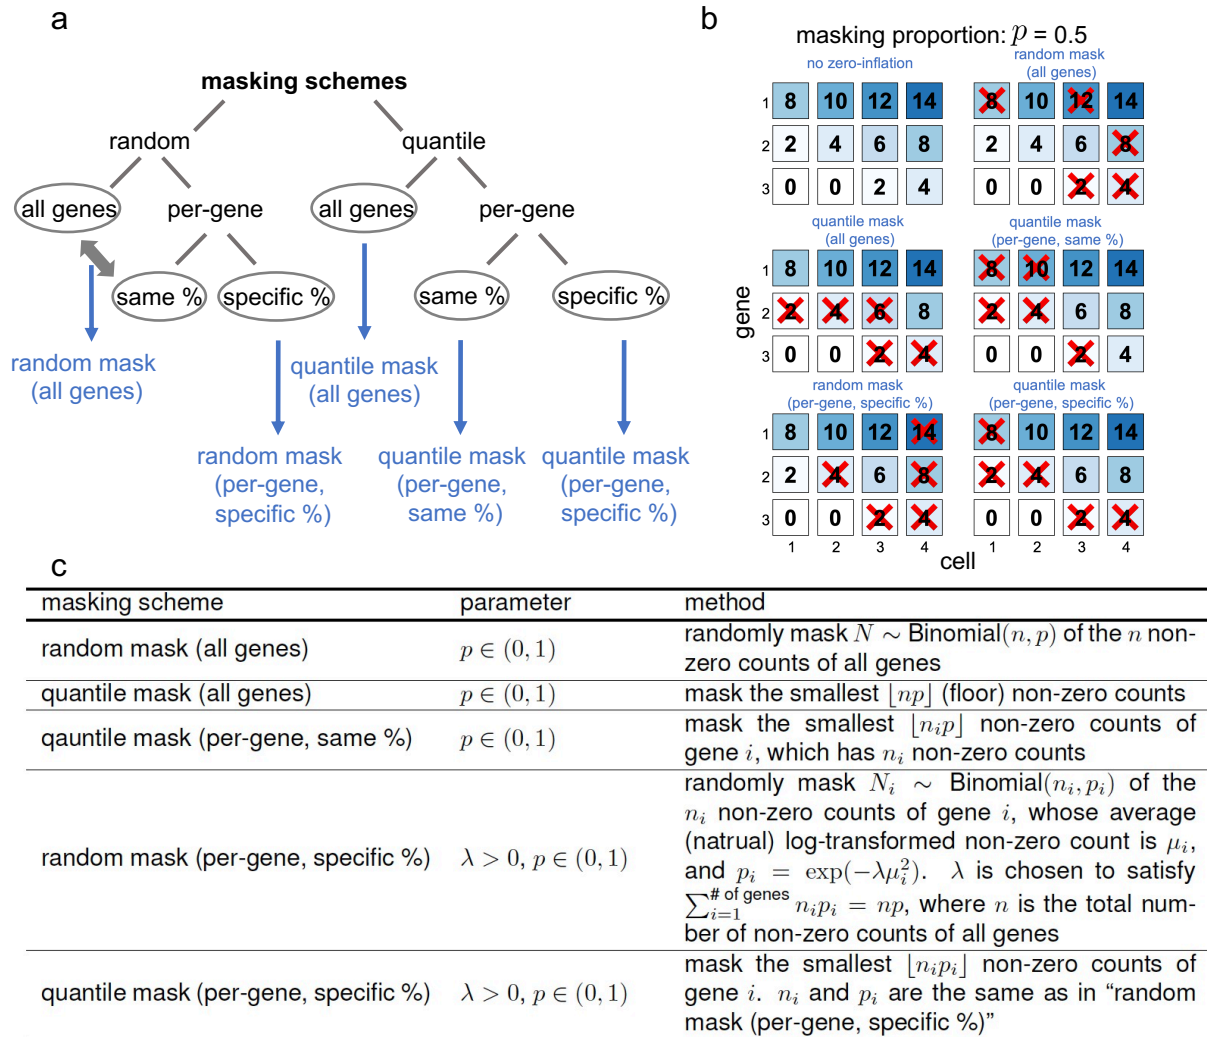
a

masking schemes

random

quantile

all genes

per-gene

all genes

per-gene

same %

specific %

same %

specific %

random mask (all genes)

quantile mask (all genes)

random mask (per-gene, specific %)

quantile mask (per-gene, same %)

quantile mask (per-gene, specific %)

b

masking proportion: $p$ = 0.5

no zero-inflation

random mask (all genes)

| | 1 | 2 | 3 | 4 |
|---|---|---|---|---|
| 1 | 8 | 10 | 12 | 14 |
| 2 | 2 | 4 | 6 | 8 |
| 3 | 0 | 0 | 2 | 4 |

| | 1 | 2 | 3 | 4 |
|---|---|---|---|---|
| 1 | 8 | 10 | 12 | 14 |
| 2 | 2 | 4 | 6 | 8 |
| 3 | 0 | 0 | 2 | 4 |

quantile mask (all genes)

quantile mask (per-gene, same %)

| | 1 | 2 | 3 | 4 |
|---|---|---|---|---|
| 1 | 8 | 10 | 12 | 14 |
| 2 | 2 | 4 | 6 | 8 |
| 3 | 0 | 0 | 2 | 4 |

| | 1 | 2 | 3 | 4 |
|---|---|---|---|---|
| 1 | 8 | 10 | 12 | 14 |
| 2 | 2 | 4 | 6 | 8 |
| 3 | 0 | 0 | 2 | 4 |

random mask (per-gene, specific %)

quantile mask (per-gene, specific %)

| | 1 | 2 | 3 | 4 |
|---|---|---|---|---|
| 1 | 8 | 10 | 12 | 14 |
| 2 | 2 | 4 | 6 | 8 |
| 3 | 0 | 0 | 2 | 4 |

| | 1 | 2 | 3 | 4 |
|---|---|---|---|---|
| 1 | 8 | 10 | 12 | 14 |
| 2 | 2 | 4 | 6 | 8 |
| 3 | 0 | 0 | 2 | 4 |

gene

cell

c

| masking scheme | parameter | method |
|---|---|---|
| random mask (all genes) | $p \in (0,1)$ | randomly mask $N \sim$ Binomial$(n,p)$ of the $n$ non-zero counts of all genes |
| quantile mask (all genes) | $p \in (0,1)$ | mask the smallest $\lfloor np \rfloor$ (floor) non-zero counts |
| qauntile mask (per-gene, same %) | $p \in (0,1)$ | mask the smallest $\lfloor n_i p \rfloor$ non-zero counts of gene $i$, which has $n_i$ non-zero counts |
| random mask (per-gene, specific %) | $\lambda > 0, p \in (0,1)$ | randomly mask $N_i \sim$ Binomial$(n_i, p_i)$ of the $n_i$ non-zero counts of gene $i$, whose average (natrual) log-transformed non-zero count is $\mu_i$, and $p_i = \exp(-\lambda \mu_i^2)$. $\lambda$ is chosen to satisfy $\sum_{i=1}^{\text{\# of genes}} n_i p_i = np$, where $n$ is the total number of non-zero counts of all genes |
| quantile mask (per-gene, specific %) | $\lambda > 0, p \in (0,1)$ | mask the smallest $\lfloor n_i p_i \rfloor$ non-zero counts of gene $i$. $n_i$ and $p_i$ are the same as in “random mask (per-gene, specific %)” |